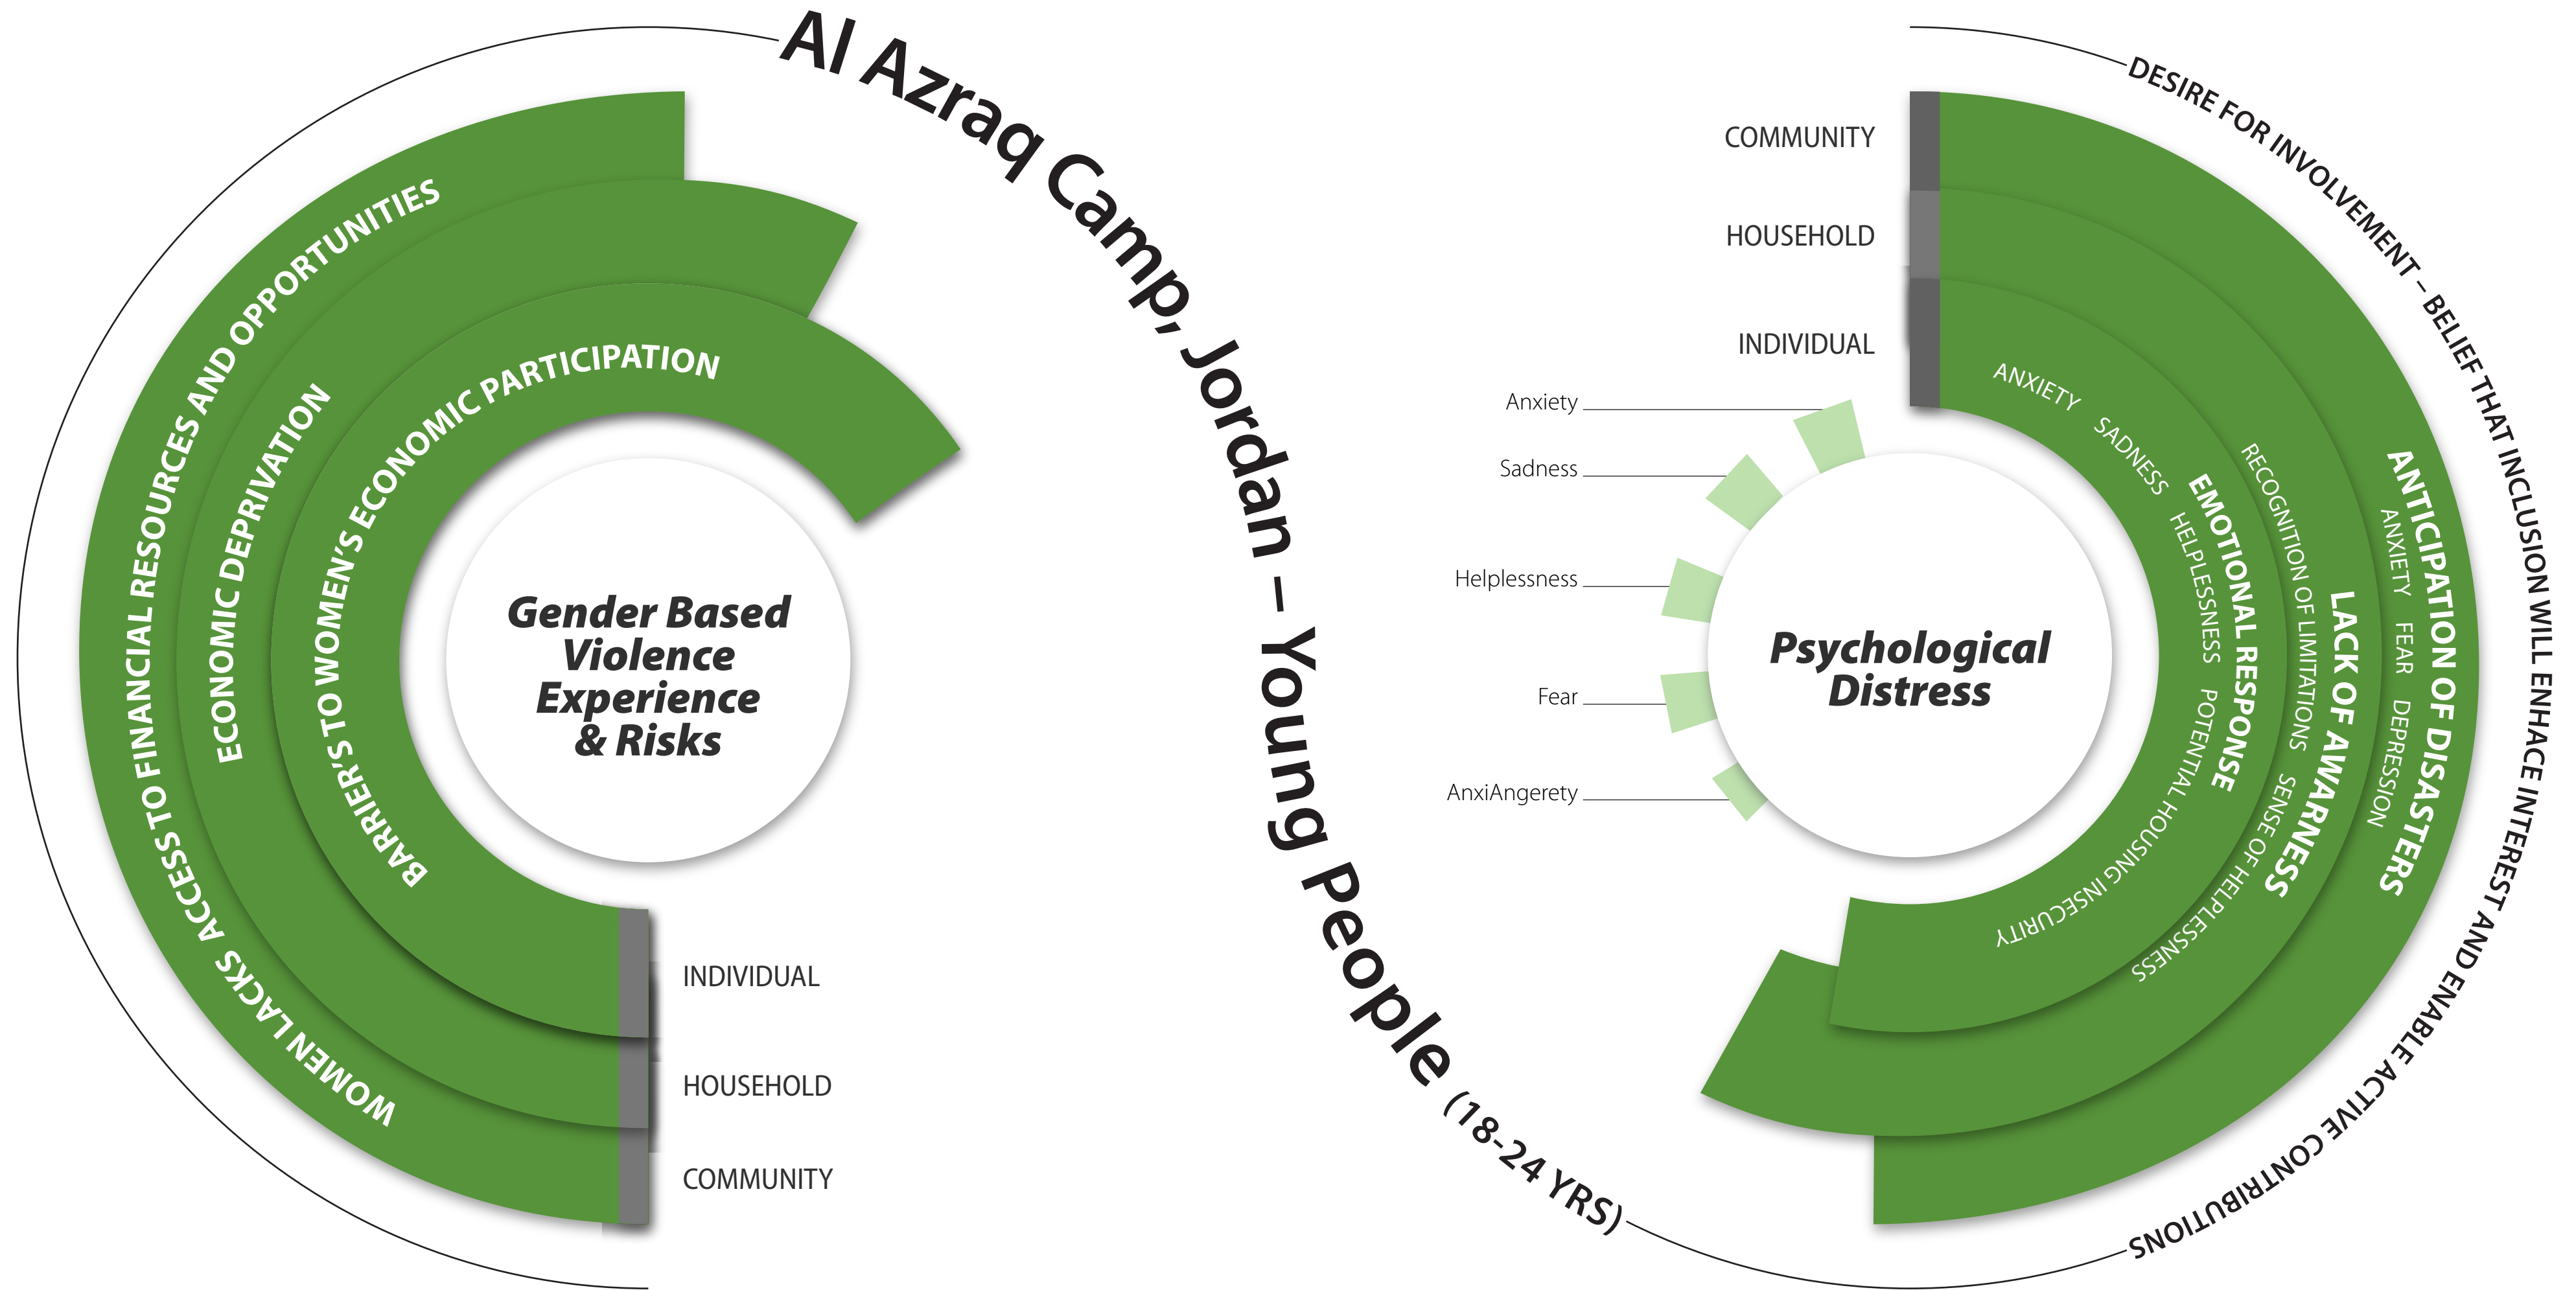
Al Azraq Camp, Jordan – Young People (18-24 YRS)

WOMEN LACKS ACCESS TO FINANCIAL RESOURCES AND OPPORTUNITIES

ECONOMIC DEPRIVATION

BARRIER'S TO WOMEN'S ECONOMIC PARTICIPATION

Gender Based Violence Experience & Risks

INDIVIDUAL

HOUSEHOLD

COMMUNITY

DESIRE FOR INVOLVEMENT – BELIEF THAT INCLUSION WILL ENHACE INTEREST AND ENABLE ACTIVE CONTRIBUTIONS

COMMUNITY

HOUSEHOLD

INDIVIDUAL

Anxiety

Sadness

Helplessness

Fear

AnxiAngerety

Psychological Distress

ANXIETY SADNESS

EMOTIONAL RESPONSE

HELPLESSNESS POTENTIAL HOUSING INSECURITY

RECOGNITION OF LIMITATIONS

LACK OF AWARENESS

SENSE OF HELPLESSNESS

ANTICIPATION OF DISASTERS

ANXIETY FEAR DEPRESSION